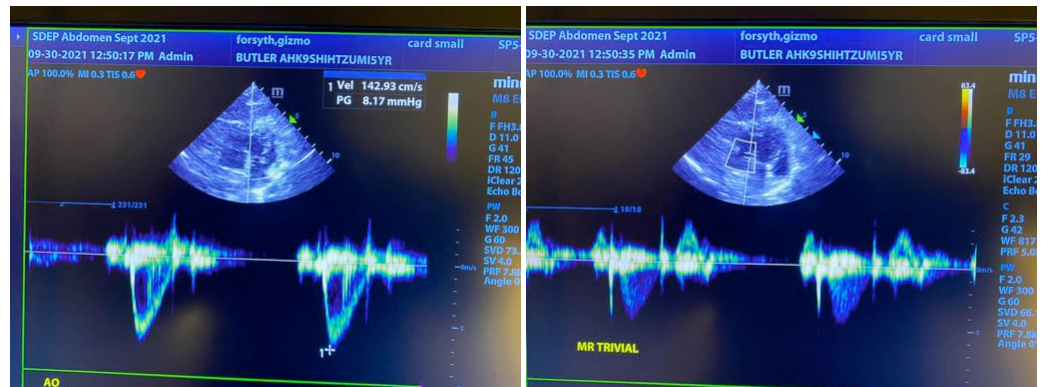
SDEP Abdomen Sept 2021
09-30-2021 12:50:17 PM Admin
forsyth,gizmo
BUTLER AHK9SHIHTZUMI5YR
card small
SP5
AP 100.0% MI 0.3 TIS 0.6
1 Vel 142.93 cm/s
PG 8.17 mmHg
m
min
M8 E
B
F FH3.
D 11.0
G 41
FR 45
DR 120
iClear
Echo B
231/231
PW
F 2.0
WF 300
G 60
SVD 73.
SV 4.0
PRF 7.8
Angle 0
0m/s
-1
1
AO

SDEP Abdomen Sept 2021
09-30-2021 12:50:35 PM Admin
forsyth,gizmo
BUTLER AHK9SHIHTZUMI5YR
card small
SP5
AP 100.0% MI 0.3 TIS 0.6
m
83.4
-83.4
min
M8 E
B
F FH3.
D 11.0
G 41
FR 29
DR 120
iClear
Echo B
10/10
C
F 2.3
G 42
WF 817
PRF 5.0
PW
F 2.0
WF 300
G 60
SVD 66.
SV 4.0
PRF 7.8
Angle 0
0m/s
-1
MR TRIVIAL